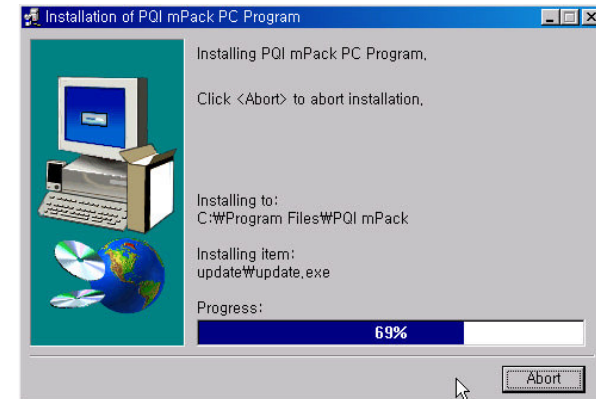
Installation of PQI mPack PC Program

Installing PQI mPack PC Program.

Click <Abort> to abort installation.

Installing to:
C:₩Program Files₩PQI mPack

Installing item:
update₩update.exe

Progress:

69%

Abort